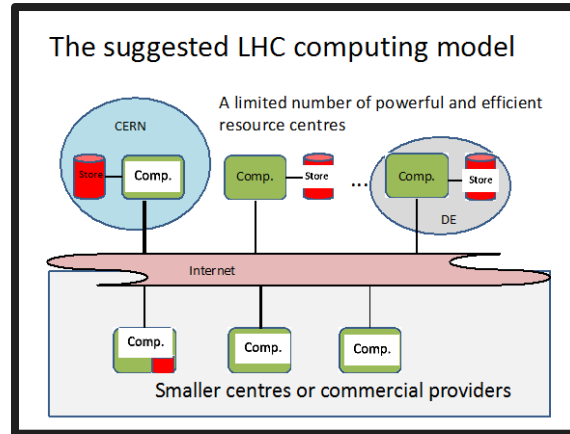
The suggested LHC computing model

A limited number of powerful and efficient resource centres

CERN

Store

Comp.

Comp.

Store

...

Comp.

Store

DE

Internet

Comp.

Comp.

Comp.

Smaller centres or commercial providers